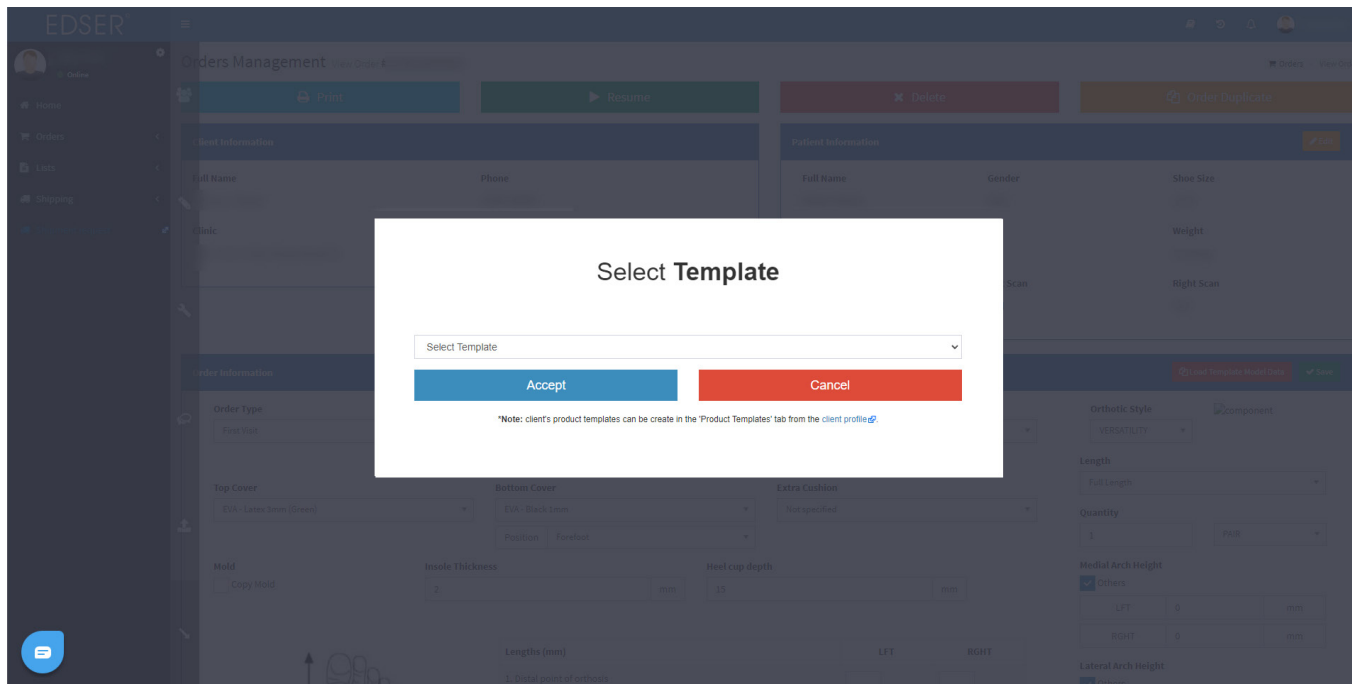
EDSER

Online

Home

Orders

Lists

Shipping

Orders Management

Orders

Print

Resume

Delete

Order Template

Client Information

Full Name

Phone

Clinic

Patient Information

Full Name

Gender

Shoe Size

Weight

Scan

Right Scan

Order Information

Order Type

Orthotic Style

VERSATILITE

Length

Full Length

Top Cover

Bottom Cover

Extra Cushion

EVA - Black 1mm

Not specified

Position

Forefoot

Quantity

1

PAIR

Mold

Copy Mold

Insole Thickness

2

mm

Heel cup depth

15

mm

Medial Arch Height

Others

LFT

0

mm

RGHT

0

mm

Lengths (mm)

LFT

RGHT

1. Distal point of orthosis

Lateral Arch Height

Load Template Model Data

Save

Select Template

Select Template

Accept

Cancel

*Note: client's product templates can be create in the 'Product Templates' tab from the client profile.